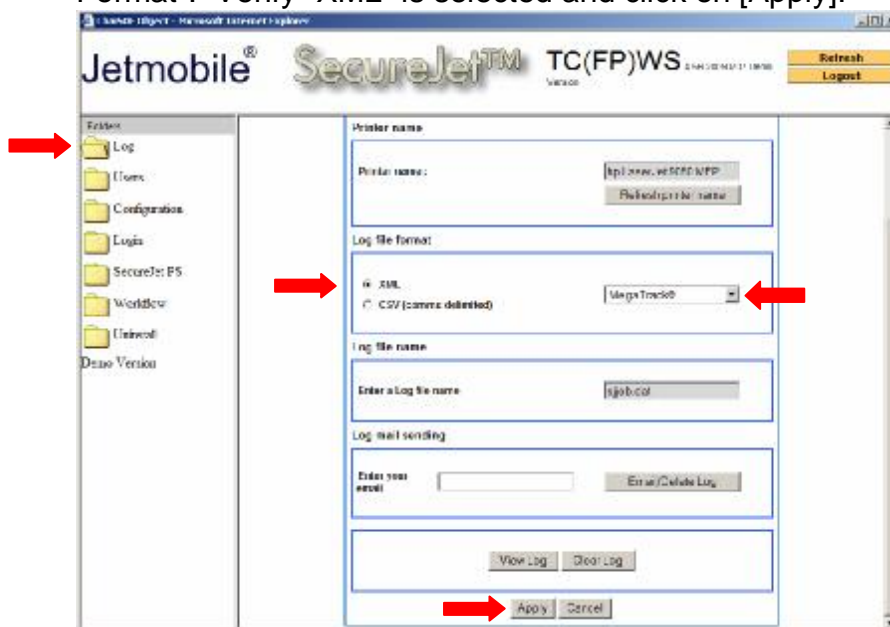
Format : Verify "XML" is selected and click on [Apply].

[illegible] - Microsoft Internet Explorer

Jetmobile® SecureJet™ TC(FP)WS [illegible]
Version

Refresh
Logout

Folders
Log
Users
Configuration
Login
SecureJet PS
Workflow
Uninstall
Demo Version

Printer name
Printer name: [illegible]
Refresh printer name

Log file format
XML
CSV (comma delimited)
MegaTrack®

Log file name
Enter a Log file name: sjjob.col

Log mail sending
Enter your email
Email/Delete Log

View Log
Clear Log

Apply
Cancel